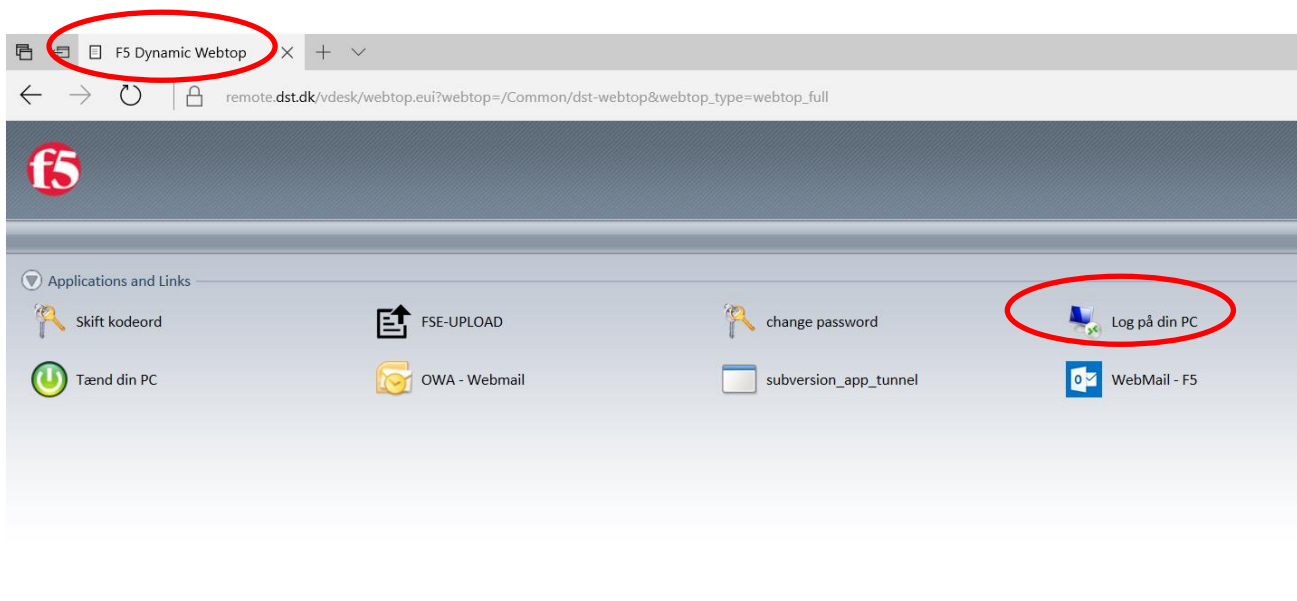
F5 Dynamic Webtop

remote.dst.dk/vdesk/webtop.eui?webtop=/Common/dst-webtop&webtop_type=webtop_full

f5

Applications and Links

Skift kodeord

FSE-UPLOAD

change password

Log på din PC

Tænd din PC

OWA - Webmail

subversion_app_tunnel

WebMail - F5